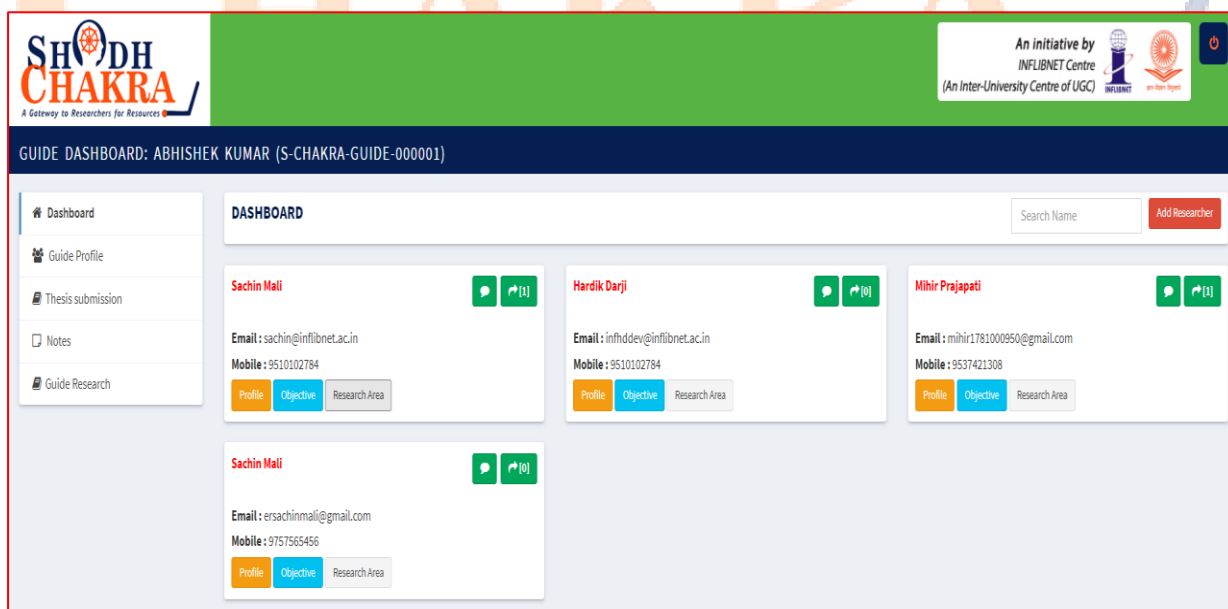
SHODH CHAKRA
A Gateway to Researchers for Resources

An initiative by
INFLIBNET Centre
(An Inter-University Centre of UGC)
INFLIBNET

GUIDE DASHBOARD: ABHISHEK KUMAR (S-CHAKRA-GUIDE-000001)

Dashboard
Guide Profile
Thesis submission
Notes
Guide Research

DASHBOARD

Search Name
Add Researcher

Sachin Mali
[1]
Email : sachin@inflibnet.ac.in
Mobile : 9510102784
Profile Objective Research Area

Hardik Darji
[0]
Email : infhddev@inflibnet.ac.in
Mobile : 9510102784
Profile Objective Research Area

Mihir Prajapati
[1]
Email : mihir1781000950@gmail.com
Mobile : 9537421308
Profile Objective Research Area

Sachin Mali
[0]
Email : ersachinmali@gmail.com
Mobile : 9757565456
Profile Objective Research Area